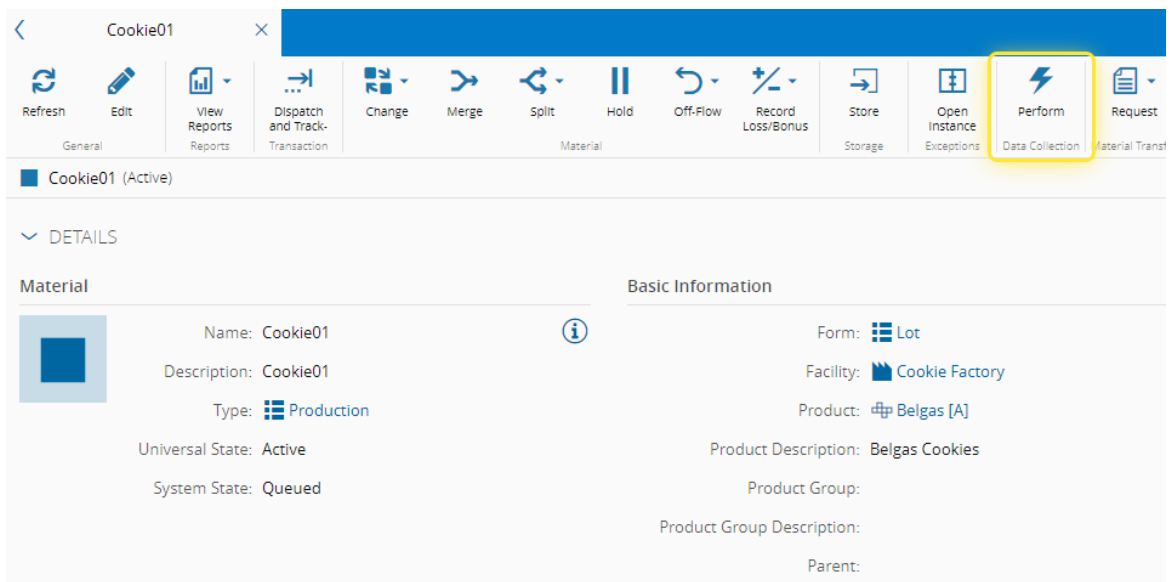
Cookie01 ×

Refresh Edit
General

View Reports
Reports

Dispatch and Track-
Transaction

Change Merge Split Hold Off-Flow Record Loss/Bonus
Material

Store
Storage

Open Instance
Exceptions

Perform
Data Collection

Request
Material Transf

Cookie01 (Active)

DETAILS

Material

Name: Cookie01
Description: Cookie01
Type: Production
Universal State: Active
System State: Queued

Basic Information

Form: Lot
Facility: Cookie Factory
Product: Belgas [A]
Product Description: Belgas Cookies
Product Group:
Product Group Description:
Parent: